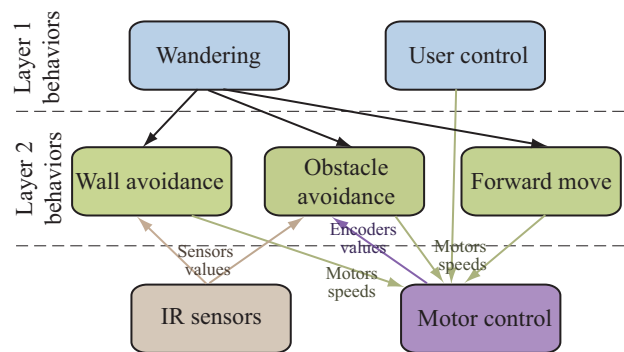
Layer 1 behaviors

Wandering

User control

Layer 2 behaviors

Wall avoidance

Obstacle avoidance

Forward move

Sensors values

Encoders values

Motors speeds

Motors speeds

IR sensors

Motor control